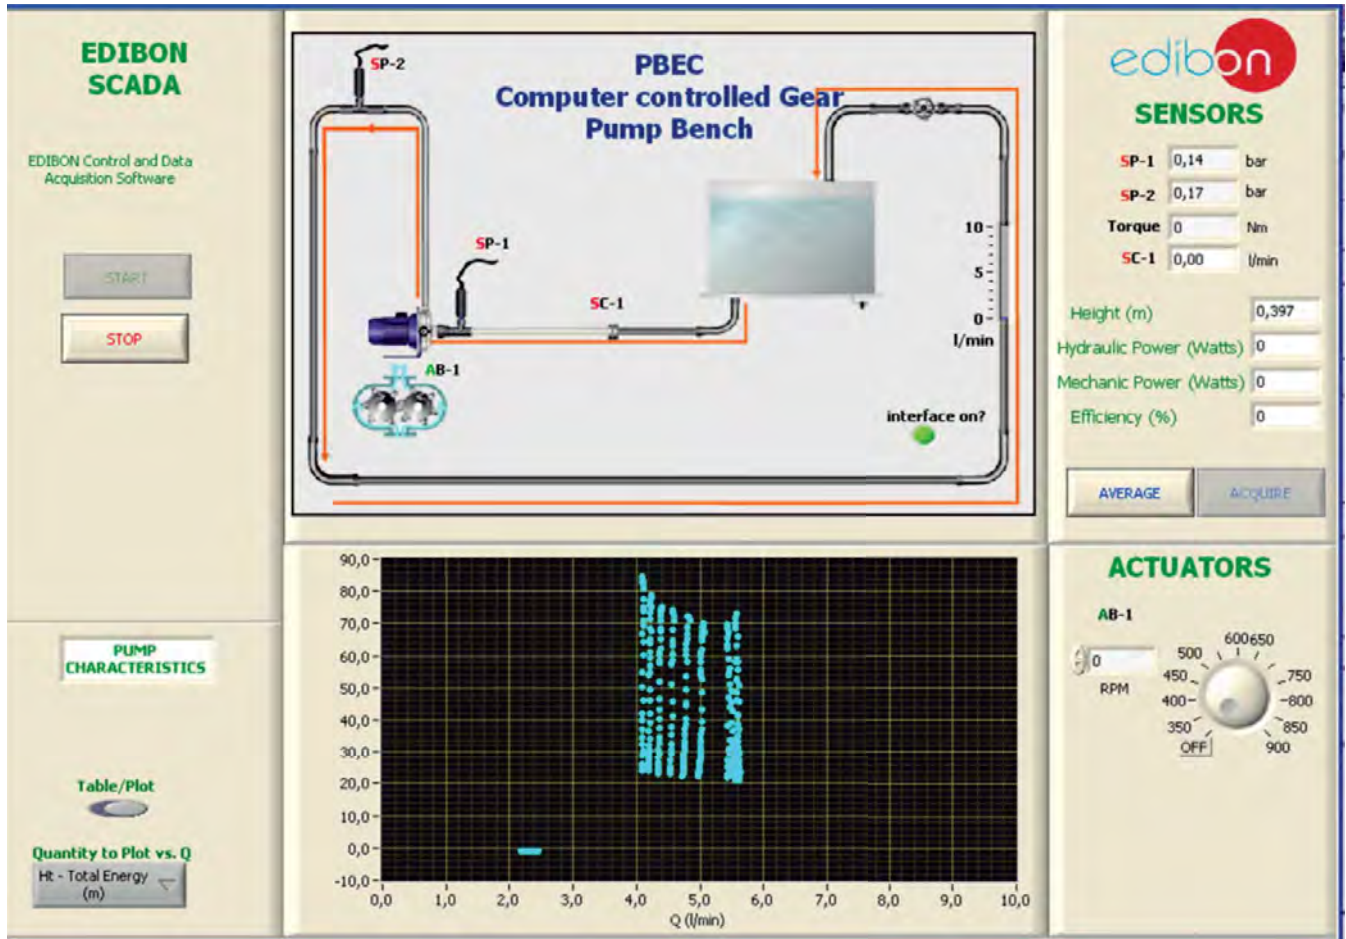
EDIBON SCADA

EDIBON Control and Data Acquisition Software

START

STOP

PUMP CHARACTERISTICS

Table/Plot

Quantity to Plot vs. Q

Ht - Total Energy (m)

SP-2

PBEC
Computer controlled Gear Pump Bench

SP-1

SC-1

AB-1

10
5
0
l/min

interface on?

edibon

SENSORS

SP-1 0,14 bar
SP-2 0,17 bar
Torque 0 Nm
SC-1 0,00 l/min

Height (m) 0,397
Hydraulic Power (Watts) 0
Mechanic Power (Watts) 0
Efficiency (%) 0

AVERAGE
ACQUIRE

ACTUATORS

AB-1

0
RPM

600 650
500
750
450
800
400
850
350
OFF
900

90,0
80,0
70,0
60,0
50,0
40,0
30,0
20,0
10,0
0,0
-10,0
0,0 1,0 2,0 3,0 4,0 5,0 6,0 7,0 8,0 9,0 10,0
Q (l/min)